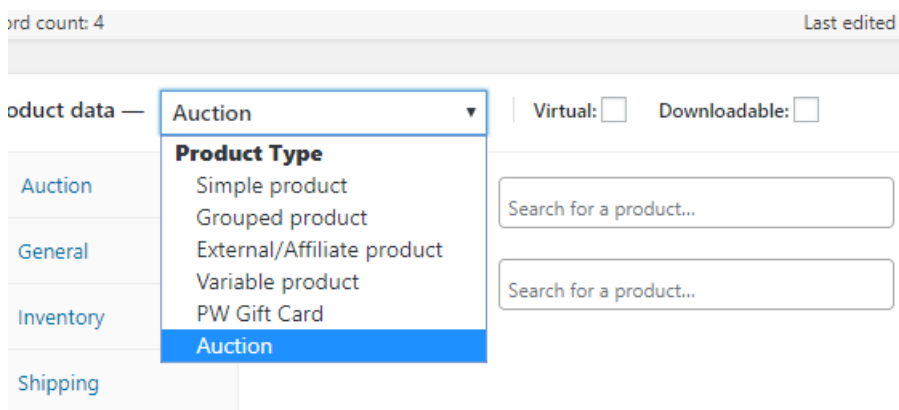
ord count: 4

Last edited

oduct data —

Auction

Virtual:

Downloadable:

Product Type

Simple product

Grouped product

External/Affiliate product

Variable product

PW Gift Card

Auction

Auction

General

Inventory

Shipping

Search for a product...

Search for a product...